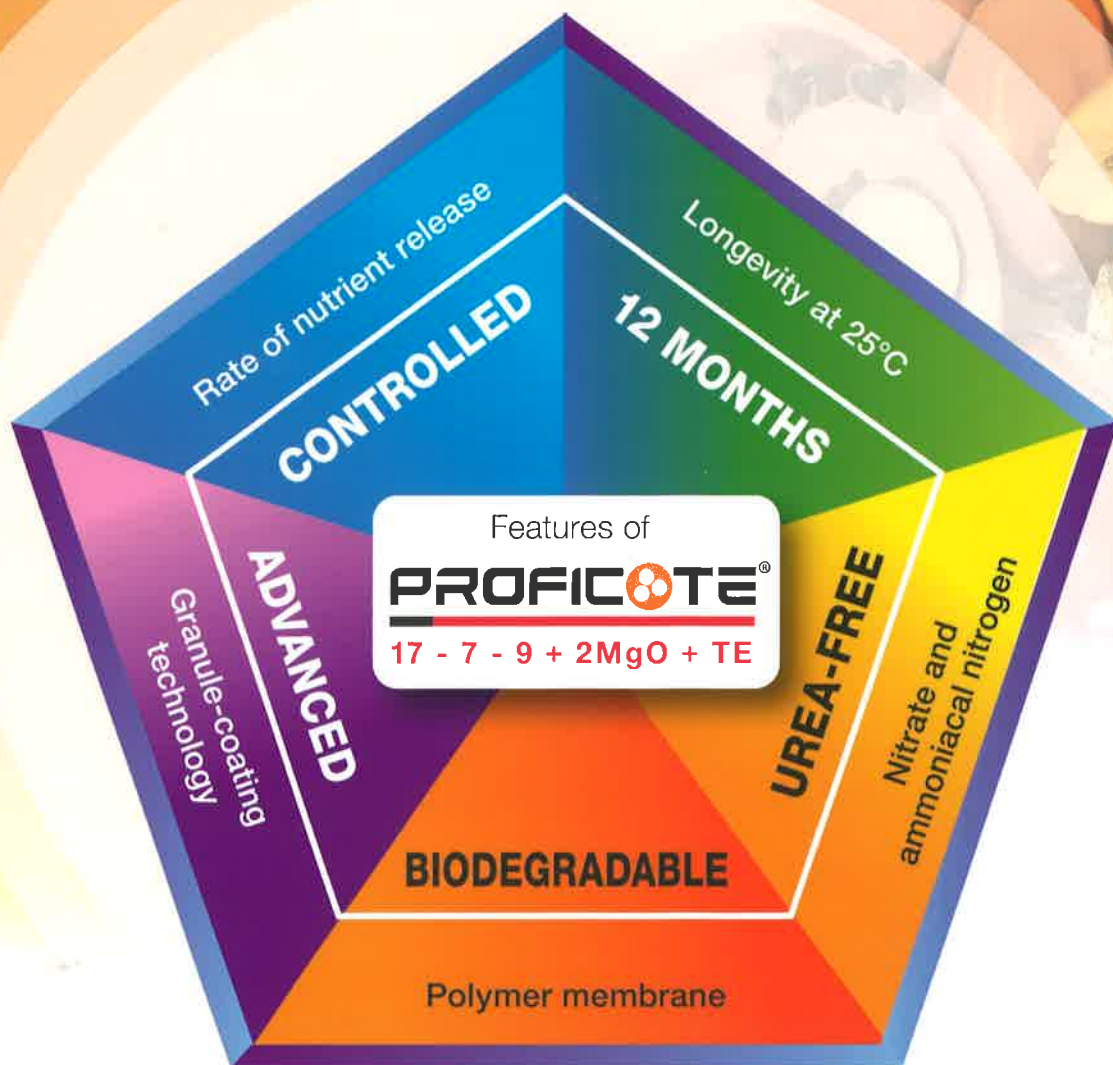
Features of
PROFICOTE®
17 - 7 - 9 + 2MgO + TE

Rate of nutrient release
CONTROLLED

Longevity at 25°C
12 MONTHS

UREA-FREE
Nitrate and ammoniacal nitrogen

BIODEGRADABLE
Polymer membrane

ADVANCED
Granule-coating technology